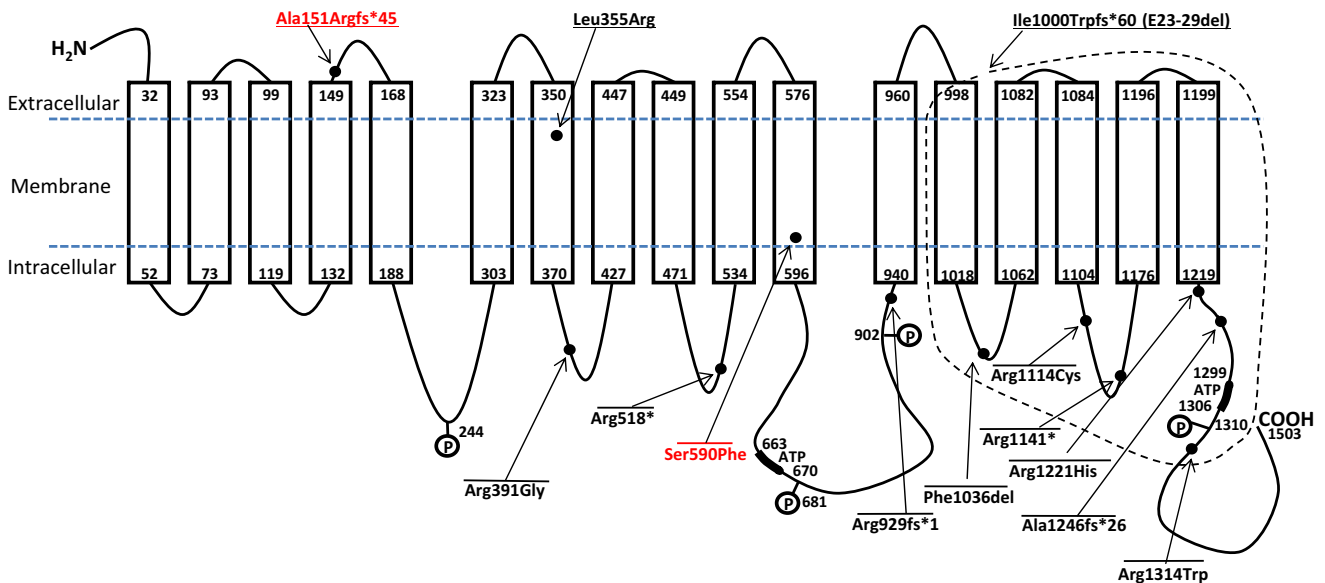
Ala151Argfs*45
Leu355Arg
Ile1000Trpfs*60 (E23-29del)
$H_2N$
32 93 99 149 168 323 350 447 449 554 576 960 998 1082 1084 1196 1199
Extracellular
Membrane
Intracellular
52 73 119 132 188 303 370 427 471 534 596 940 1018 1062 1104 1176 1219
902
P
244
P
Arg391Gly
Arg518*
Ser590Phe
663
ATP
670
P
681
Arg929fs*1
Phe1036del
Arg1114Cys
Arg1141*
Arg1221His
Ala1246fs*26
1299
ATP
1306
P
1310
COOH
1503
Arg1314Trp